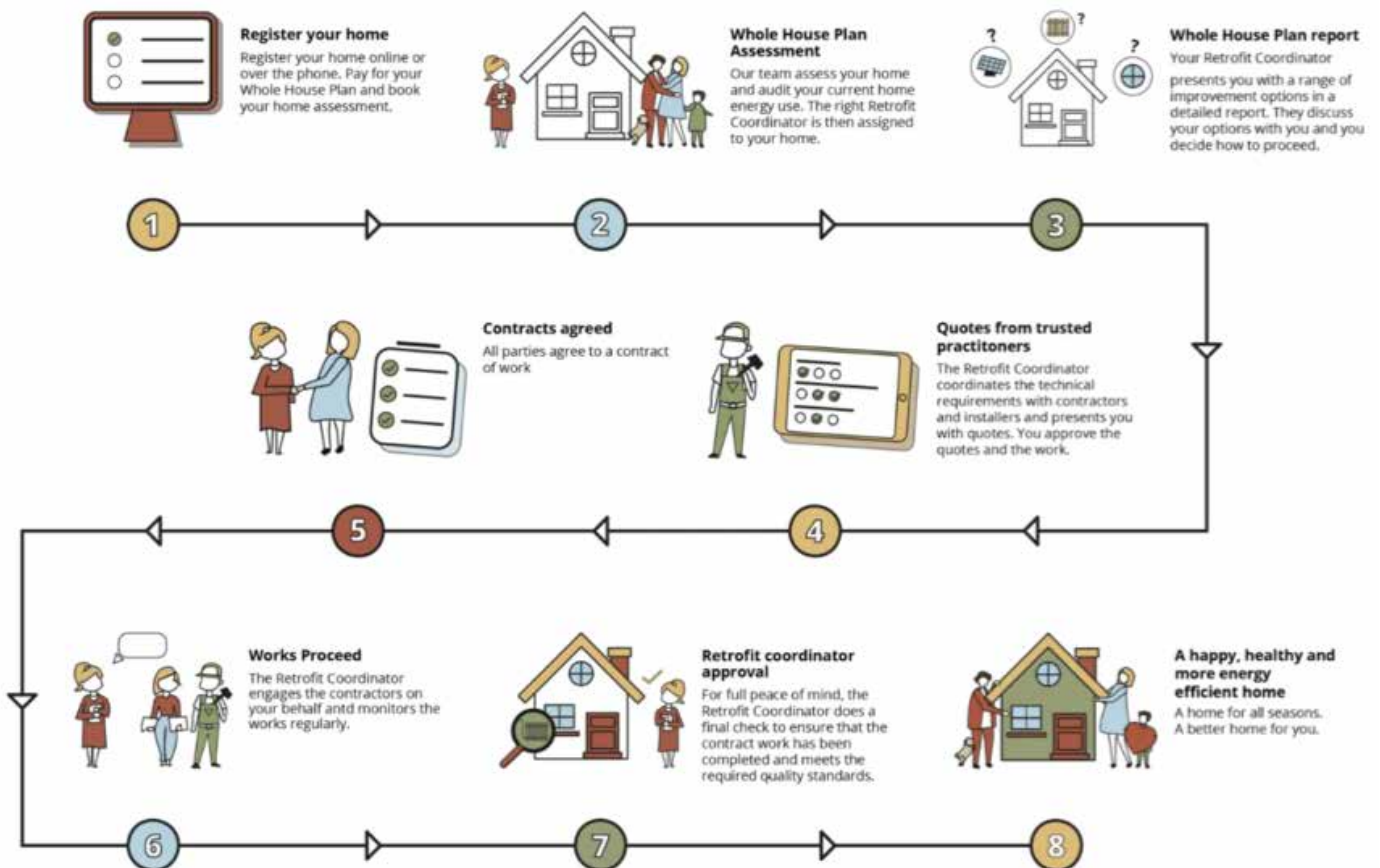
Register your home
Register your home online or over the phone. Pay for your Whole House Plan and book your home assessment.

Whole House Plan Assessment
Our team assess your home and audit your current home energy use. The right Retrofit Coordinator is then assigned to your home.

?
?
?

Whole House Plan report
Your Retrofit Coordinator presents you with a range of improvement options in a detailed report. They discuss your options with you and you decide how to proceed.

1
2
3

Contracts agreed
All parties agree to a contract of work

Quotes from trusted practitoners
The Retrofit Coordinator coordinates the technical requirements with contractors and installers and presents you with quotes. You approve the quotes and the work.

5
4

Works Proceed
The Retrofit Coordinator engages the contractors on your behalf antd monitors the works regularly.

Retrofit coordinator approval
For full peace of mind, the Retrofit Coordinator does a final check to ensure that the contract work has been completed and meets the required quality standards.

A happy, healthy and more energy efficient home
A home for all seasons. A better home for you.

6
7
8